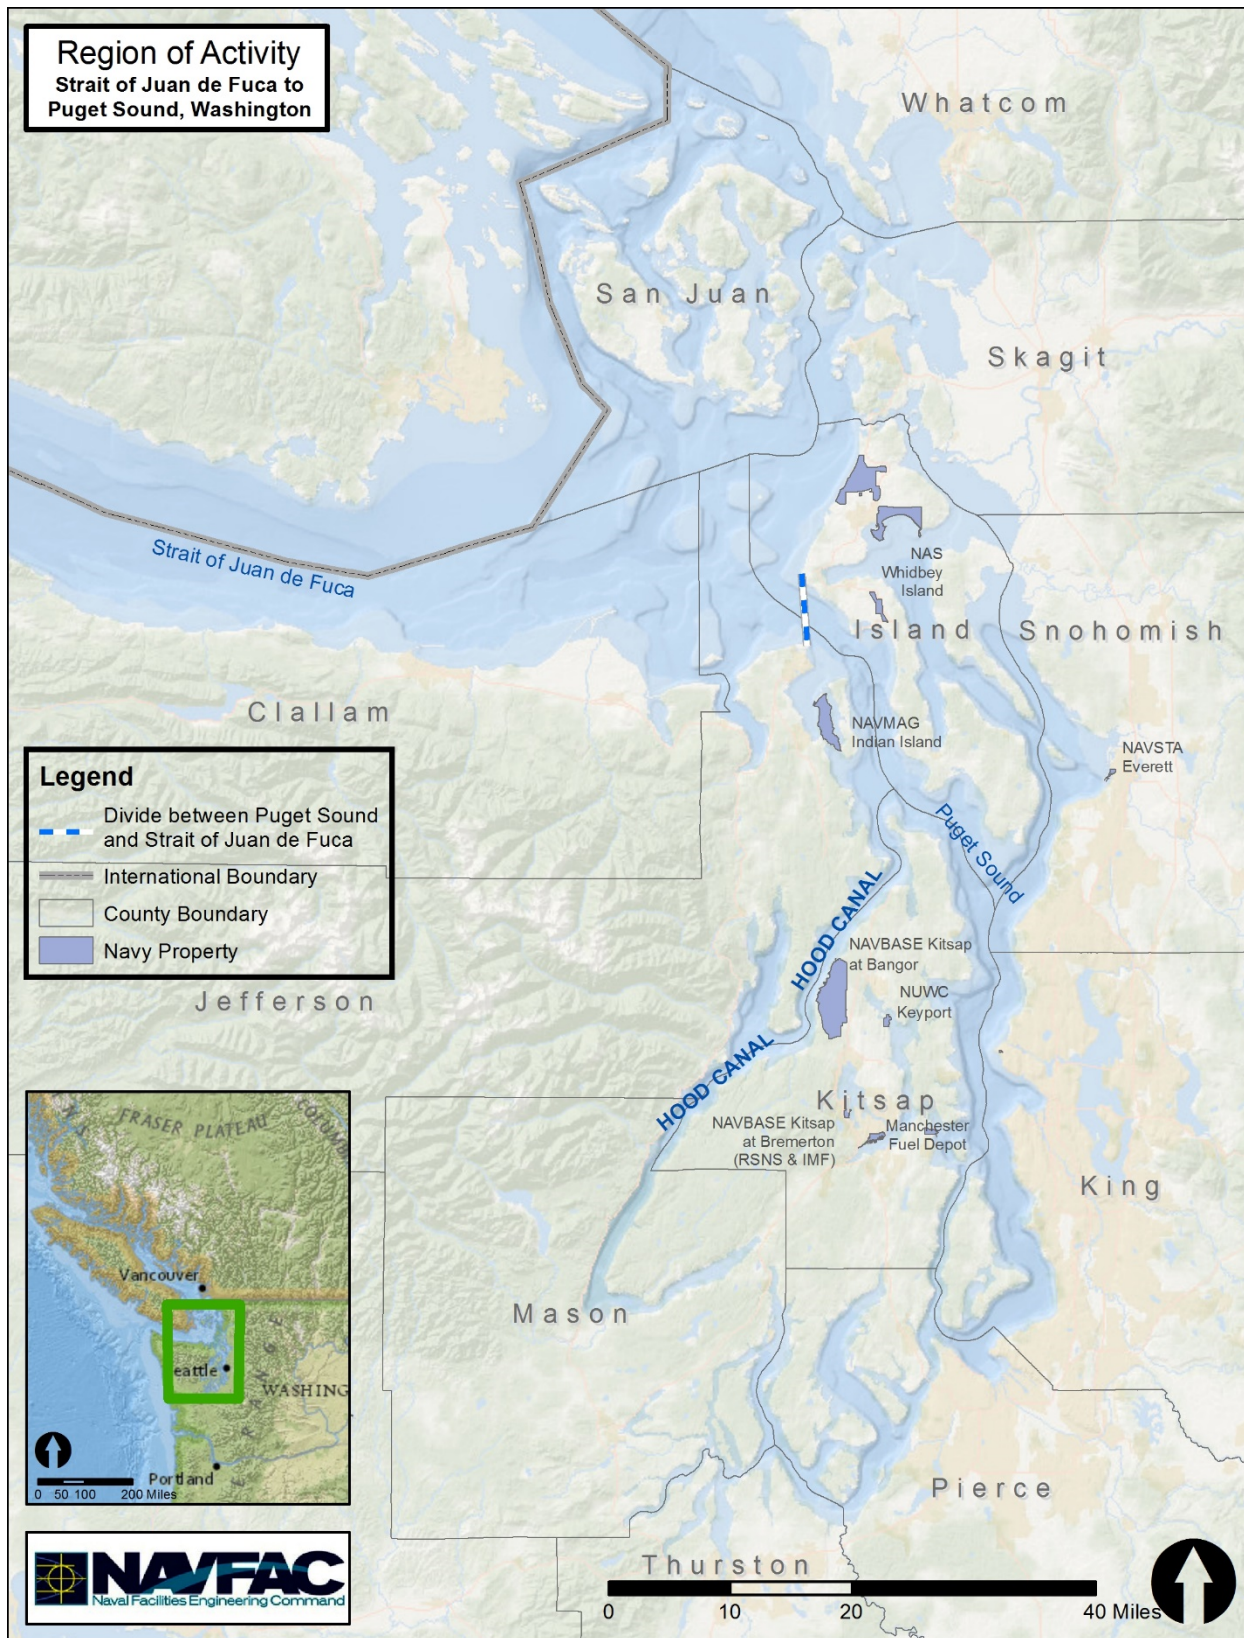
Region of Activity
Strait of Juan de Fuca to Puget Sound, Washington

Whatcom

San Juan

Skagit

Strait of Juan de Fuca

NAS Whidbey Island

Island

Snohomish

Clallam

NAVMAG Indian Island

NAVSTA Everett

Puget Sound

Legend
Divide between Puget Sound and Strait of Juan de Fuca
International Boundary
County Boundary
Navy Property

HOOD CANAL

NAVBASE Kitsap at Bangor

NUWC Keyport

Jefferson

HOOD CANAL

Kitsap

NAVBASE Kitsap at Bremerton (RSNS & IMF)

Manchester Fuel Depot

King

FRASER PLATEAU
Vancouver
eattle
WASHING
Portland
0 50 100 200 Miles

Mason

Pierce

Thurston

0 10 20 40 Miles

NAVFAC
Naval Facilities Engineering Command